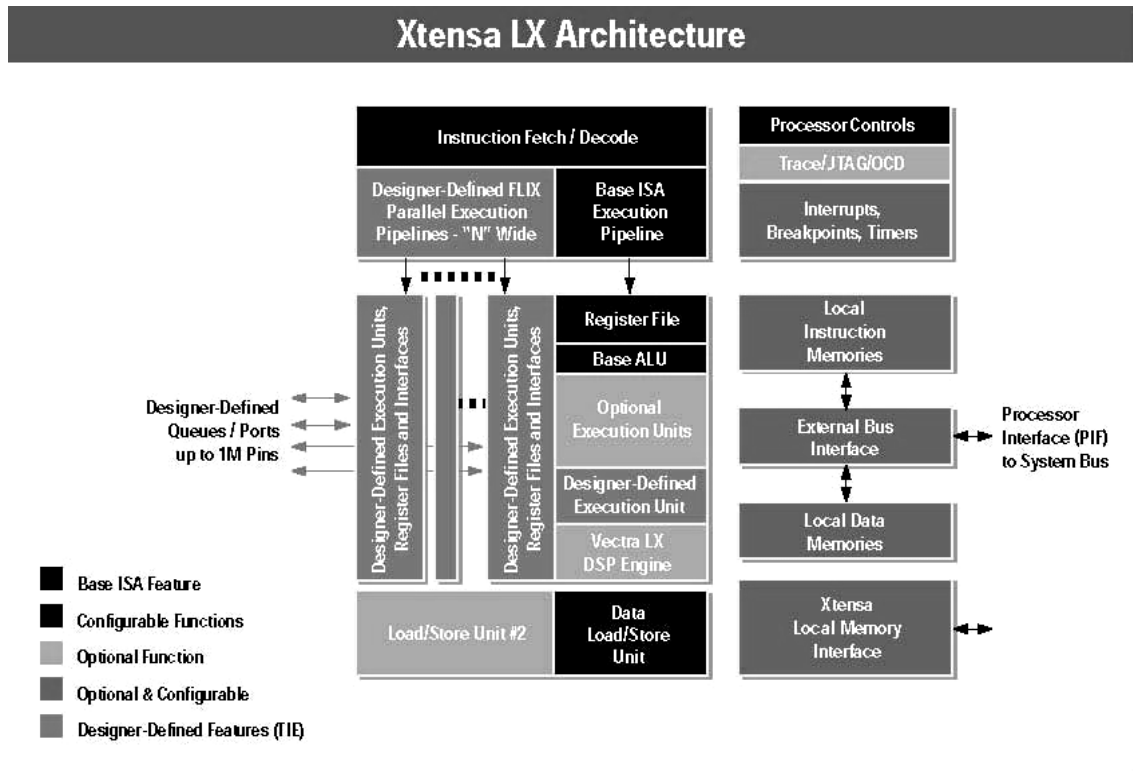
Xtensa LX Architecture

Instruction Fetch / Decode

Designer-Defined FLIX Parallel Execution Pipelines - "N" Wide

Base ISA Execution Pipeline

Processor Controls

Trace/JTAG/OCD

Interrupts, Breakpoints, Timers

Designer-Defined Execution Units, Register Files and Interfaces

Designer-Defined Execution Units, Register Files and Interfaces

Register File

Base ALU

Optional Execution Units

Designer-Defined Execution Unit

Vectra LX DSP Engine

Local Instruction Memories

External Bus Interface

Local Data Memories

Processor Interface (PIF) to System Bus

Designer-Defined Queues / Ports up to 1M Pins

Load/Store Unit #2

Data Load/Store Unit

Xtensa Local Memory Interface

Base ISA Feature

Configurable Functions

Optional Function

Optional & Configurable

Designer-Defined Features (TIE)